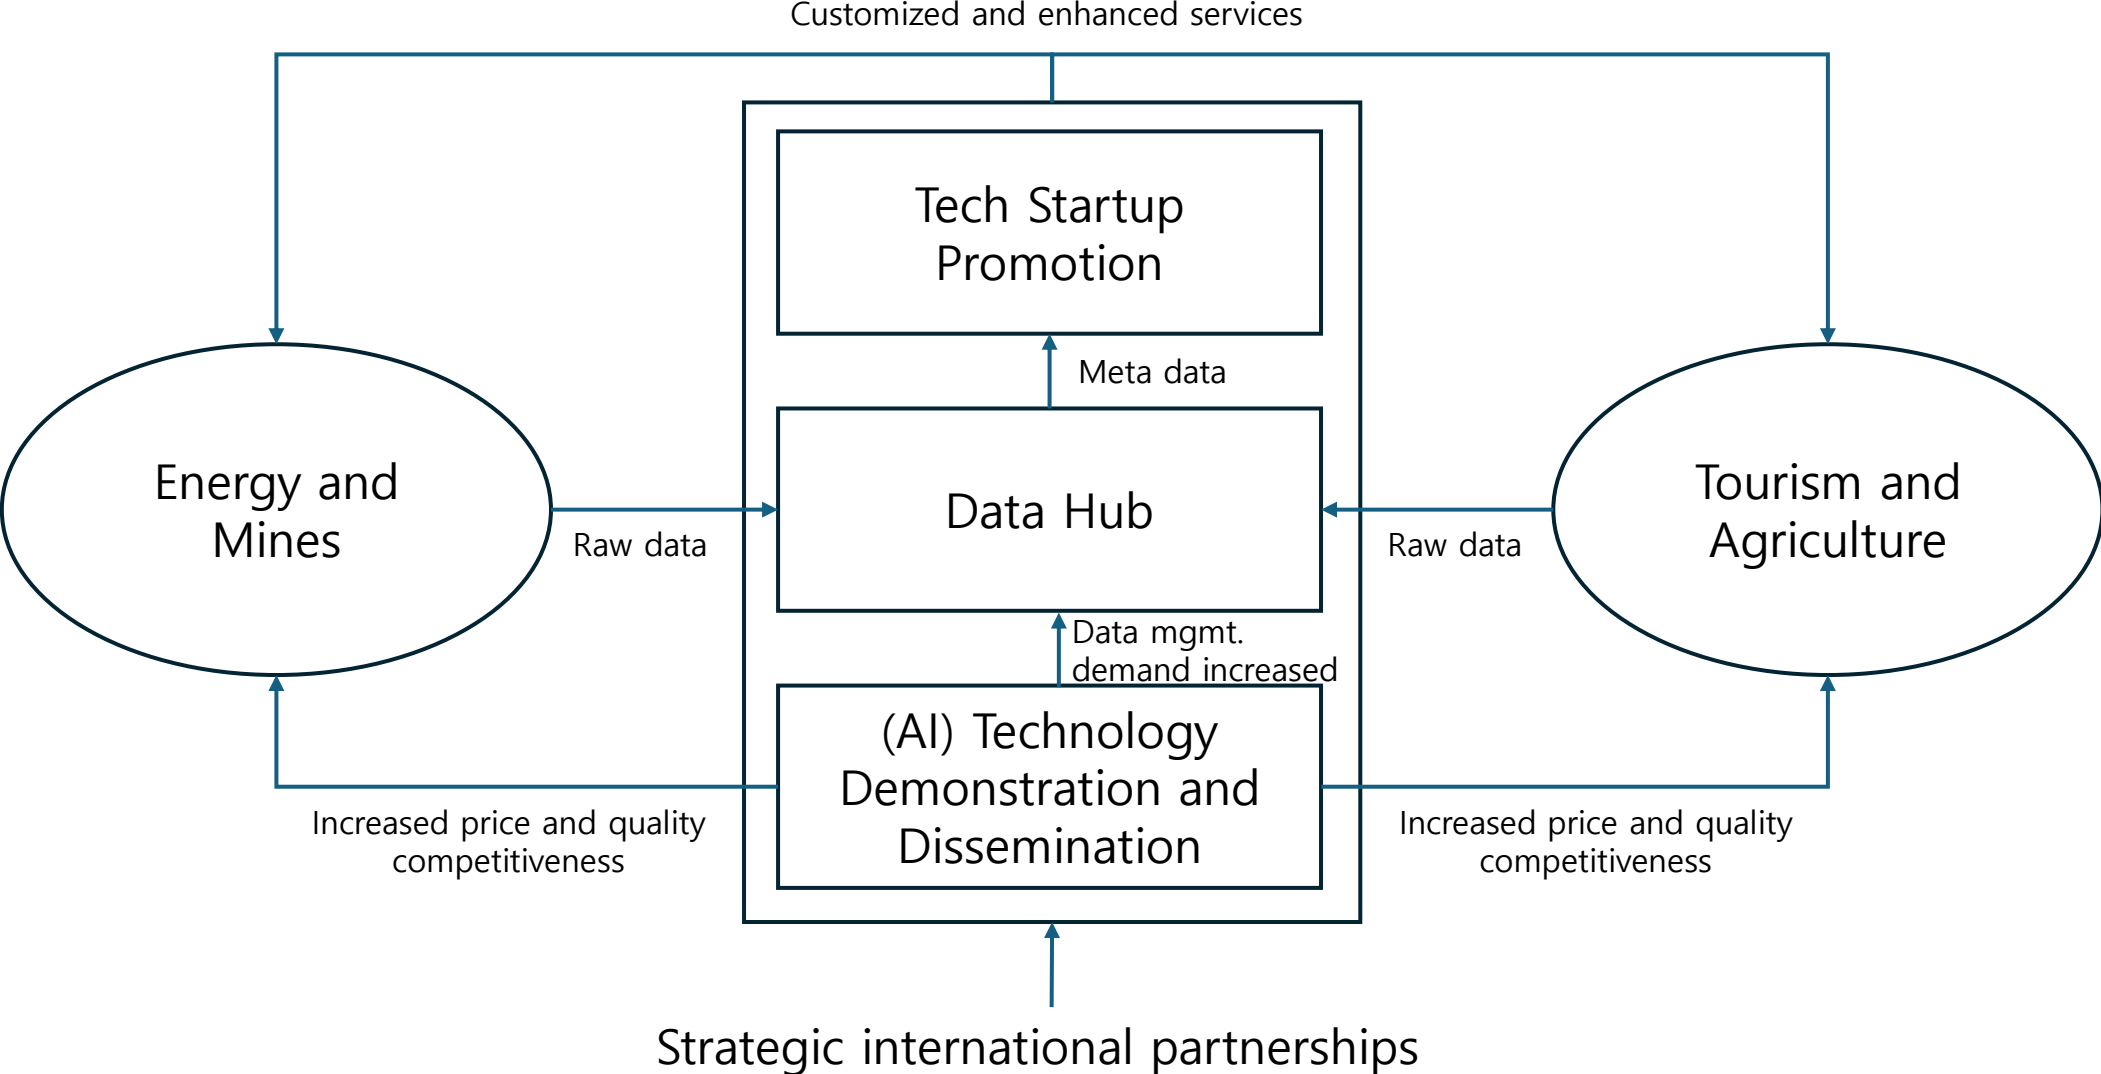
Customized and enhanced services

Tech Startup Promotion

Meta data

Energy and Mines

Raw data

Data Hub

Raw data

Tourism and Agriculture

Data mgmt. demand increased

(AI) Technology Demonstration and Dissemination

Increased price and quality competitiveness

Increased price and quality competitiveness

Strategic international partnerships